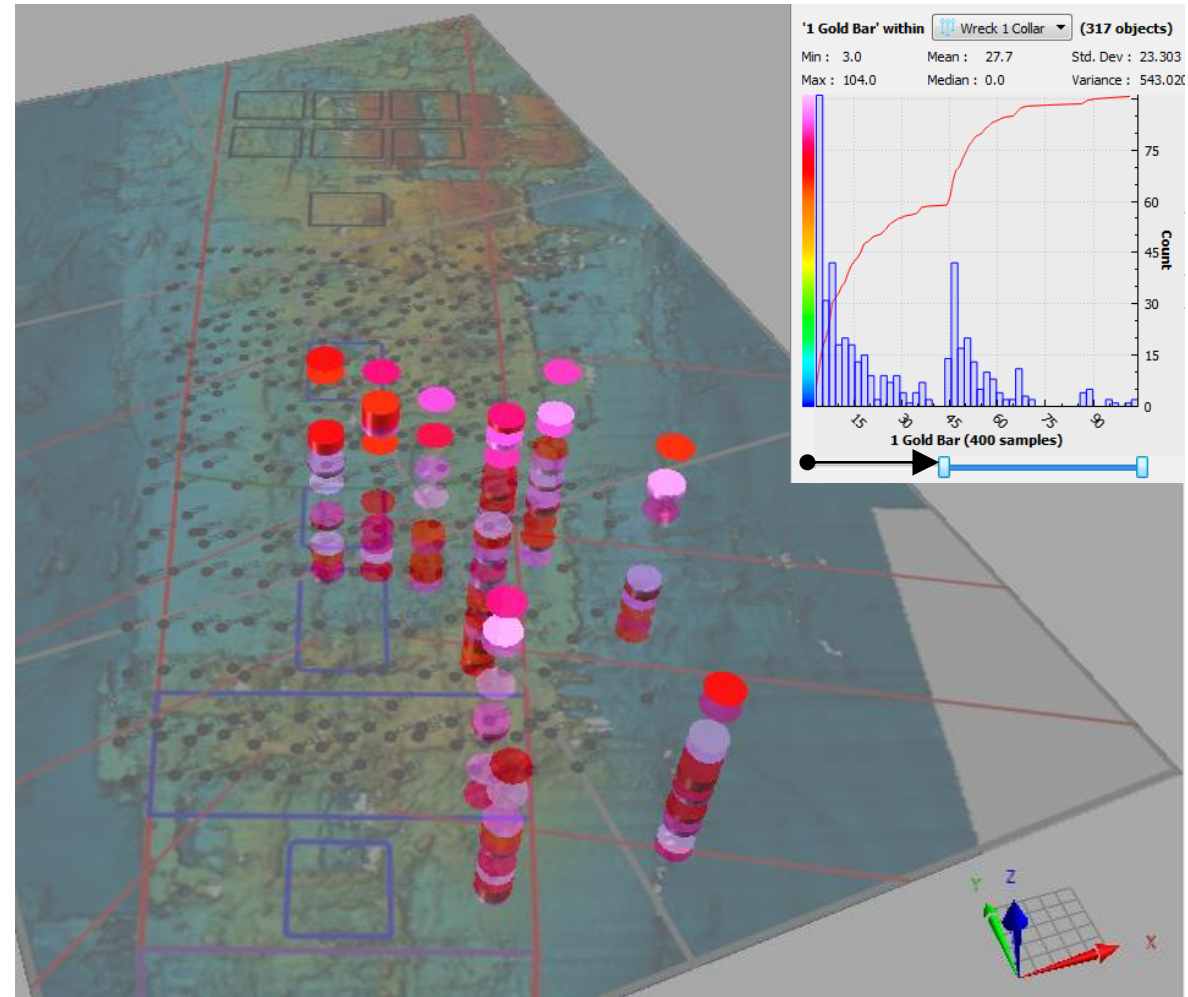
'1 Gold Bar' within Wreck 1 Collar (317 objects)

Min : 3.0
Mean : 27.7
Std. Dev : 23.303
Max : 104.0
Median : 0.0
Variance : 543.020

75
60
45
30
15
0
Count

15 30 45 60 75 90
1 Gold Bar (400 samples)

Y Z X